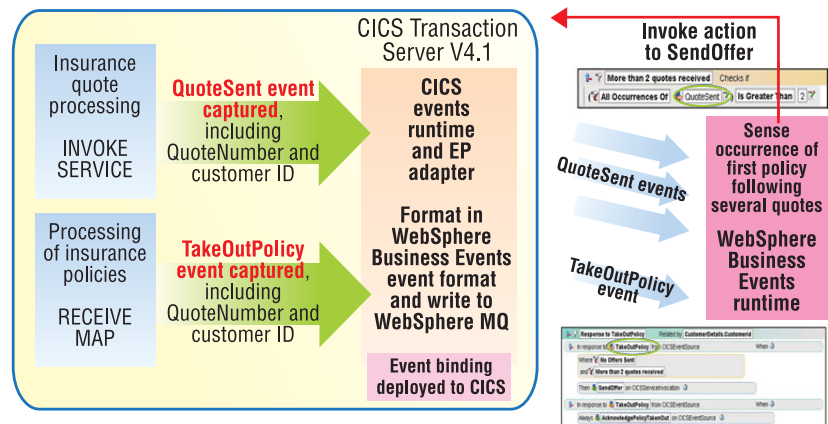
CICS Transaction Server V4.1

Insurance quote processing

INVOKE SERVICE

QuoteSent event captured, including QuoteNumber and customer ID

CICS events runtime and EP adapter

Format in WebSphere Business Events event format and write to WebSphere MQ

Event binding deployed to CICS

Processing of insurance policies

RECEIVE MAP

TakeOutPolicy event captured, including QuoteNumber and customer ID

Invoke action to SendOffer

More than 2 quotes received Checks if

All Occurrences Of QuoteSent Is Greater Than 2

QuoteSent events

TakeOutPolicy event

Sense occurrence of first policy following several quotes

WebSphere Business Events runtime

Response to TakeOutPolicy Related by CustomerDetails.CustomerId

In response to TakeOutPolicy from CICSEventSource When

Where No Offers Sent

and More than 2 quotes received

Then SendOffer on CICSServiceInvocation When

In response to TakeOutPolicy from CICSEventSource When

Always AcknowledgePolicyTakenOut on CICSEventSource When